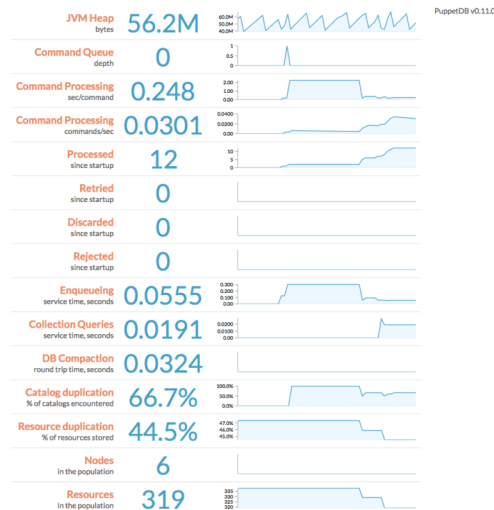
PuppetDB v0.11.0

JVM Heap
bytes
56.2M
60.0M
50.0M
40.0M

Command Queue
depth
0
1
0.5
0

Command Processing
sec/command
0.248
2.00
1.00
0.00

Command Processing
commands/sec
0.0301
0.0400
0.0200
0.0000

Processed
since startup
12
10
5
0

Retried
since startup
0

Discarded
since startup
0

Rejected
since startup
0

Enqueueing
service time, seconds
0.0555
0.300
0.200
0.100
0.000

Collection Queries
service time, seconds
0.0191
0.0200
0.0100
0.0000

DB Compaction
round trip time, seconds
0.0324

Catalog duplication
% of catalogs encountered
66.7%
100.0%
50.0%
0.0%

Resource duplication
% of resources stored
44.5%
47.0%
46.0%
45.0%

Nodes
in the population
6

Resources
in the population
319
330
325
320